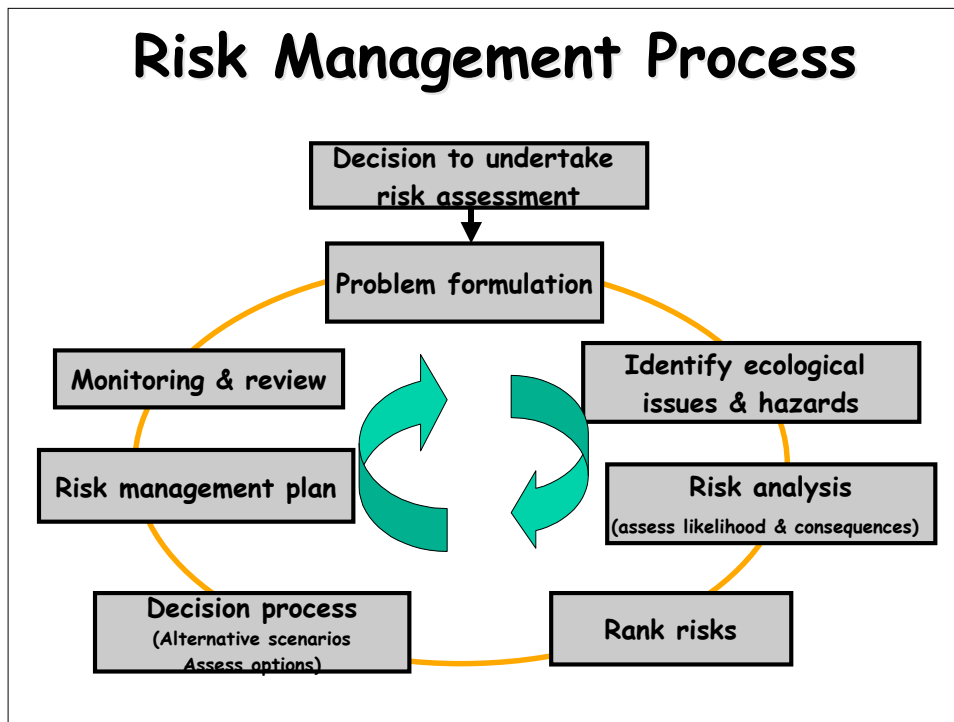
Risk Management Process

Decision to undertake risk assessment

Problem formulation

Identify ecological issues & hazards

Risk analysis
(assess likelihood & consequences)

Rank risks

Decision process
(Alternative scenarios
Assess options)

Risk management plan

Monitoring & review